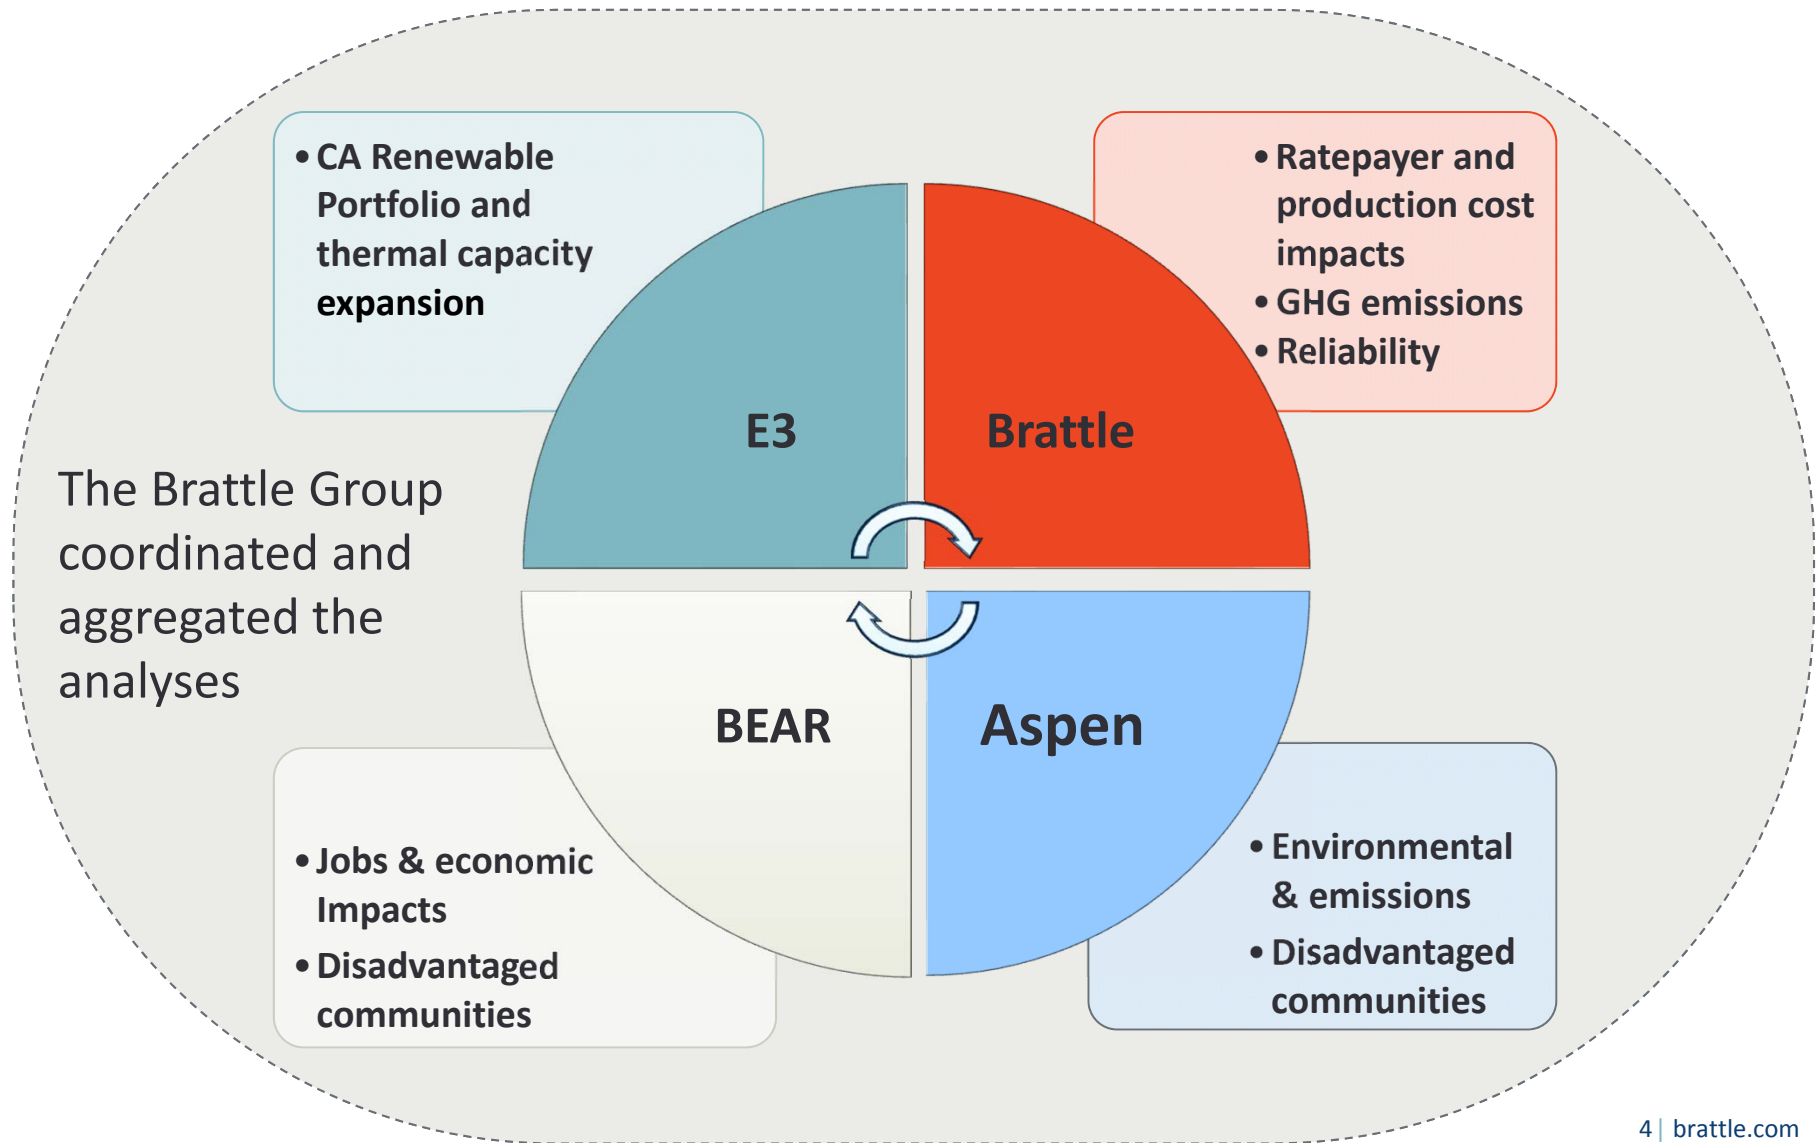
• CA Renewable Portfolio and thermal capacity expansion

• Ratepayer and production cost impacts
• GHG emissions
• Reliability

E3

Brattle

The Brattle Group coordinated and aggregated the analyses

BEAR

Aspen

• Jobs & economic Impacts
• Disadvantaged communities

• Environmental & emissions
• Disadvantaged communities

4 | brattle.com